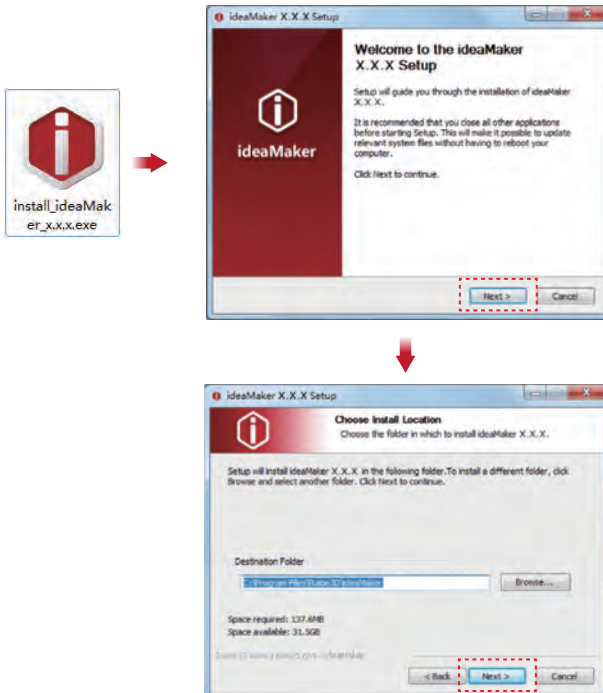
install_ideaMaker_x.x.x.exe

ideaMaker X.X.X Setup

ideaMaker

Welcome to the ideaMaker X.X.X Setup

Setup will guide you through the installation of ideaMaker X.X.X.

It is recommended that you close all other applications before starting Setup. This will make it possible to update relevant system files without having to reboot your computer.

Click Next to continue.

Next >
Cancel

ideaMaker X.X.X Setup

Choose Install Location
Choose the folder in which to install ideaMaker X.X.X.

Setup will install ideaMaker X.X.X in the following folder. To install a different folder, click Browse and select another folder. Click Next to continue.

Destination Folder

C:\Program Files\Raise3D\ideaMaker

Browse...

Space required: 137.6MB
Space available: 31.5GB

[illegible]

< Back
Next >
Cancel